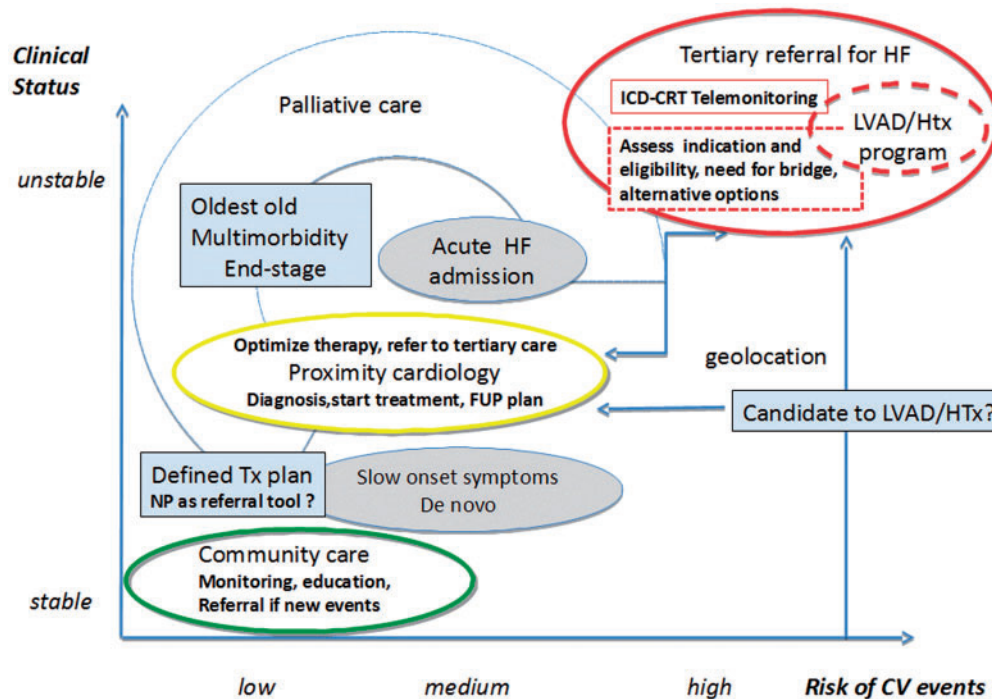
Clinical Status

unstable

stable

Palliative care

Tertiary referral for HF

ICD-CRT Telemonitoring

LVAD/Htx program

Assess indication and eligibility, need for bridge, alternative options

Oldest old Multimorbidity End-stage

Acute HF admission

Optimize therapy, refer to tertiary care
Proximity cardiology
Diagnosis,start treatment, FUP plan

geolocation

Candidate to LVAD/HTx?

Defined Tx plan
NP as referral tool ?

Slow onset symptoms
De novo

Community care
Monitoring, education,
Referral if new events

low

medium

high

Risk of CV events